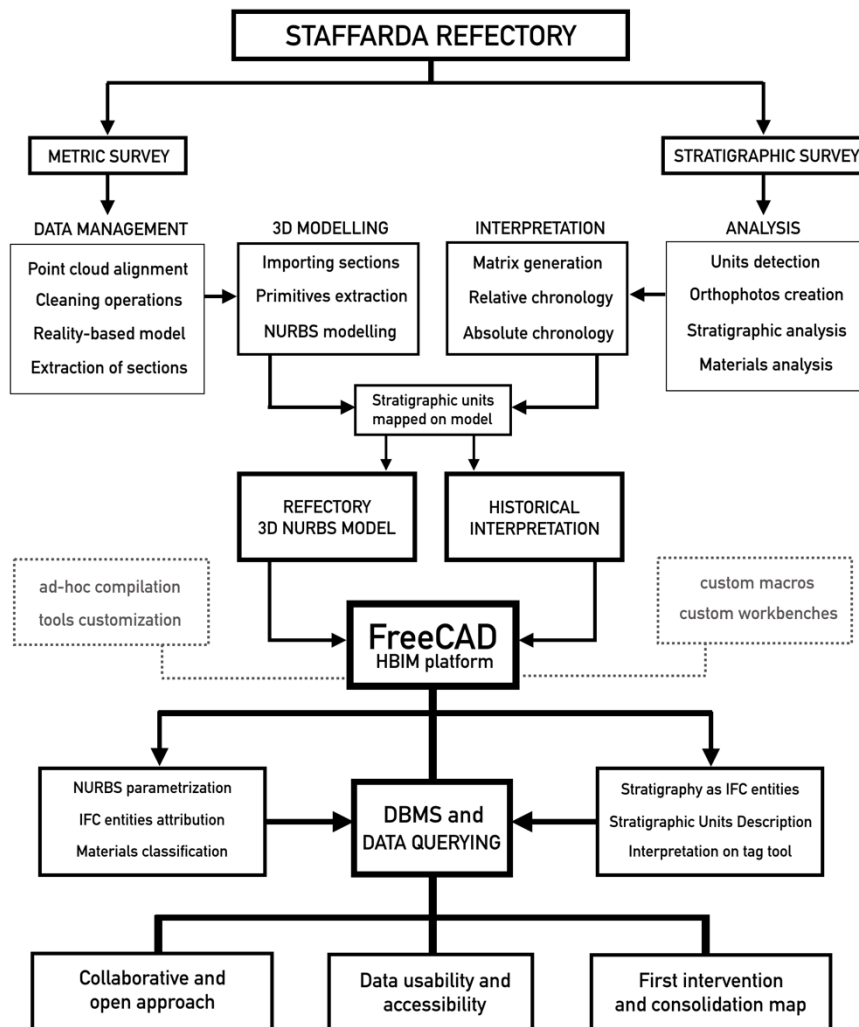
STAFFARDA REFECTORY

METRIC SURVEY

STRATIGRAPHIC SURVEY

DATA MANAGEMENT

Point cloud alignment
Cleaning operations
Reality-based model
Extraction of sections

3D MODELLING

Importing sections
Primitives extraction
NURBS modelling

INTERPRETATION

Matrix generation
Relative chronology
Absolute chronology

ANALYSIS

Units detection
Orthophotos creation
Stratigraphic analysis
Materials analysis

Stratigraphic units mapped on model

REFECTORY 3D NURBS MODEL

HISTORICAL INTERPRETATION

ad-hoc compilation
tools customization

custom macros
custom workbenches

FreeCAD
HBIM platform

NURBS parametrization
IFC entities attribution
Materials classification

DBMS and DATA QUERYING

Stratigraphy as IFC entities
Stratigraphic Units Description
Interpretation on tag tool

Collaborative and open approach

Data usability and accessibility

First intervention and consolidation map